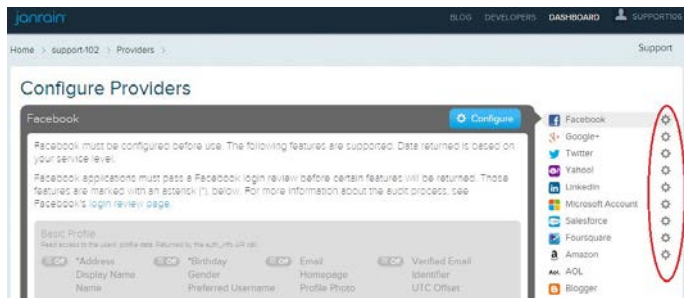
janrain

BLOG | DEVELOPERS | DASHBOARD | SUPPORT102

Home > support-102 > Providers >

Support

Configure Providers

Facebook

Configure

Facebook must be configured before use. The following features are supported. Data returned is based on your service level.

Facebook applications must pass a Facebook login review before certain features will be returned. Those features are marked with an asterisk (*), below. For more information about the audit process, see Facebook's login review page.

Basic Profile
Read access to the users' profile data. Returned by the auth_info API call.

| | | | | | | | |
|---|---|---|---|---|---|---|---|
| ON | *Address | ON | *Birthday | ON | Email | ON | Verified Email |
| | Display Name | | Gender | | Homepage | | Identifier |
| | Name | | Preferred Username | | Profile Photo | | UTC Offset |

Facebook
Google+
Twitter
Yahoo!
LinkedIn
Microsoft Account
Salesforce
Foursquare
Amazon
AOL
Blogger